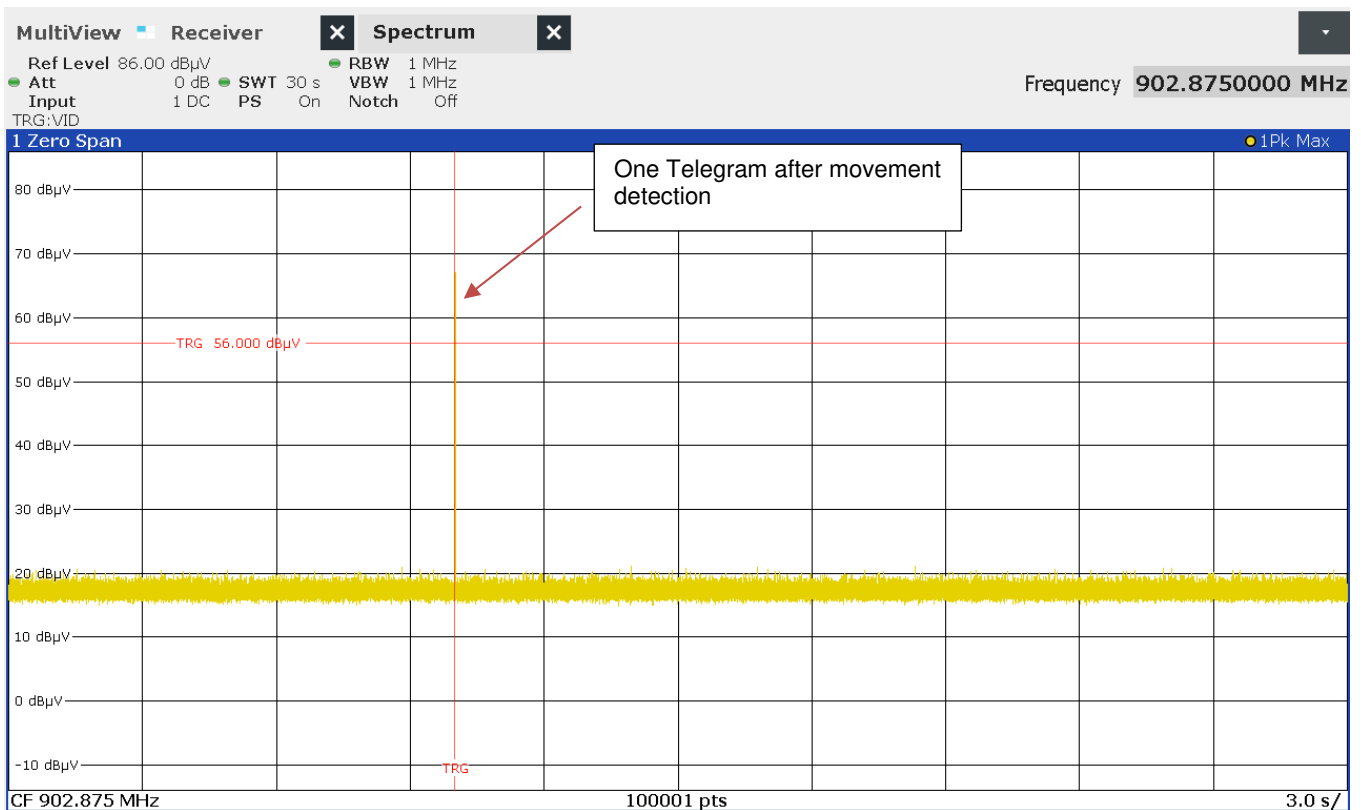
MultiView Receiver Spectrum

Ref Level 86.00 dBµV
Att 0 dB SWT 30 s
Input 1 DC PS On
TRG:VID
RBW 1 MHz
VBW 1 MHz
Notch Off

Frequency 902.8750000 MHz

1 Zero Span
1Pk Max

One Telegram after movement detection

80 dBµV
70 dBµV
60 dBµV
TRG 56.000 dBµV
50 dBµV
40 dBµV
30 dBµV
20 dBµV
10 dBµV
0 dBµV
-10 dBµV
TRG

CF 902.875 MHz
100001 pts
3.0 s/